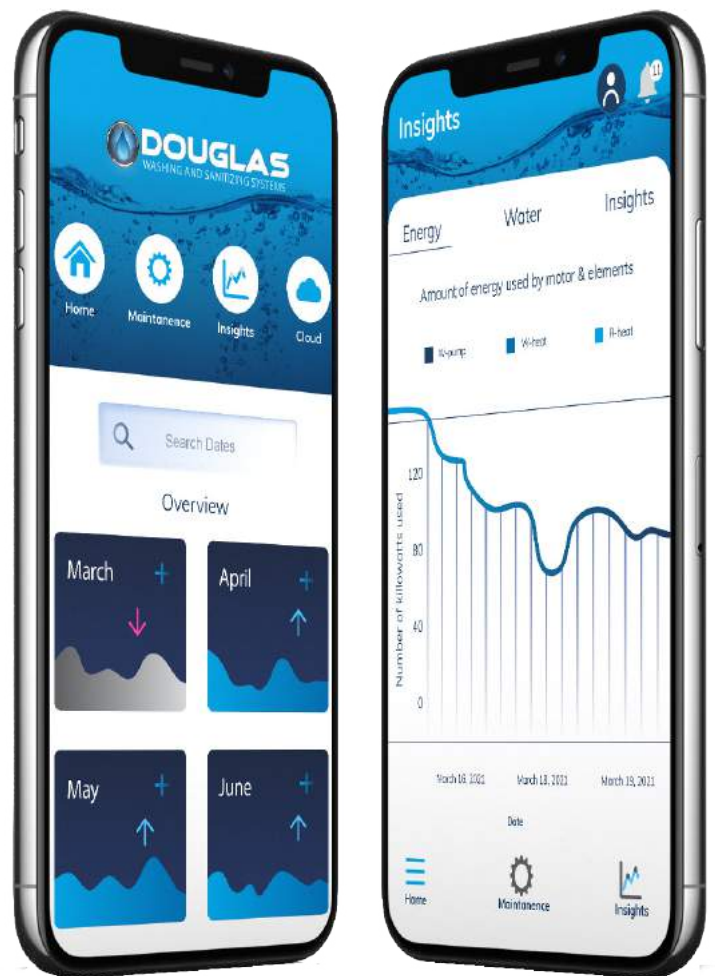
DOUGLAS
WASHING AND SANITIZING SYSTEMS

Home
Maintenance
Insights
Cloud

Search Dates

Overview

March +
April +
May +
June +

Insights
11

Energy
Water
Insights

Amount of energy used by motor & elements

W-pump
W-heat
R-heat

Number of kilowatts used
120
80
40
0

March 18, 2021
March 18, 2021
March 19, 2021

Date

Home
Maintenance
Insights